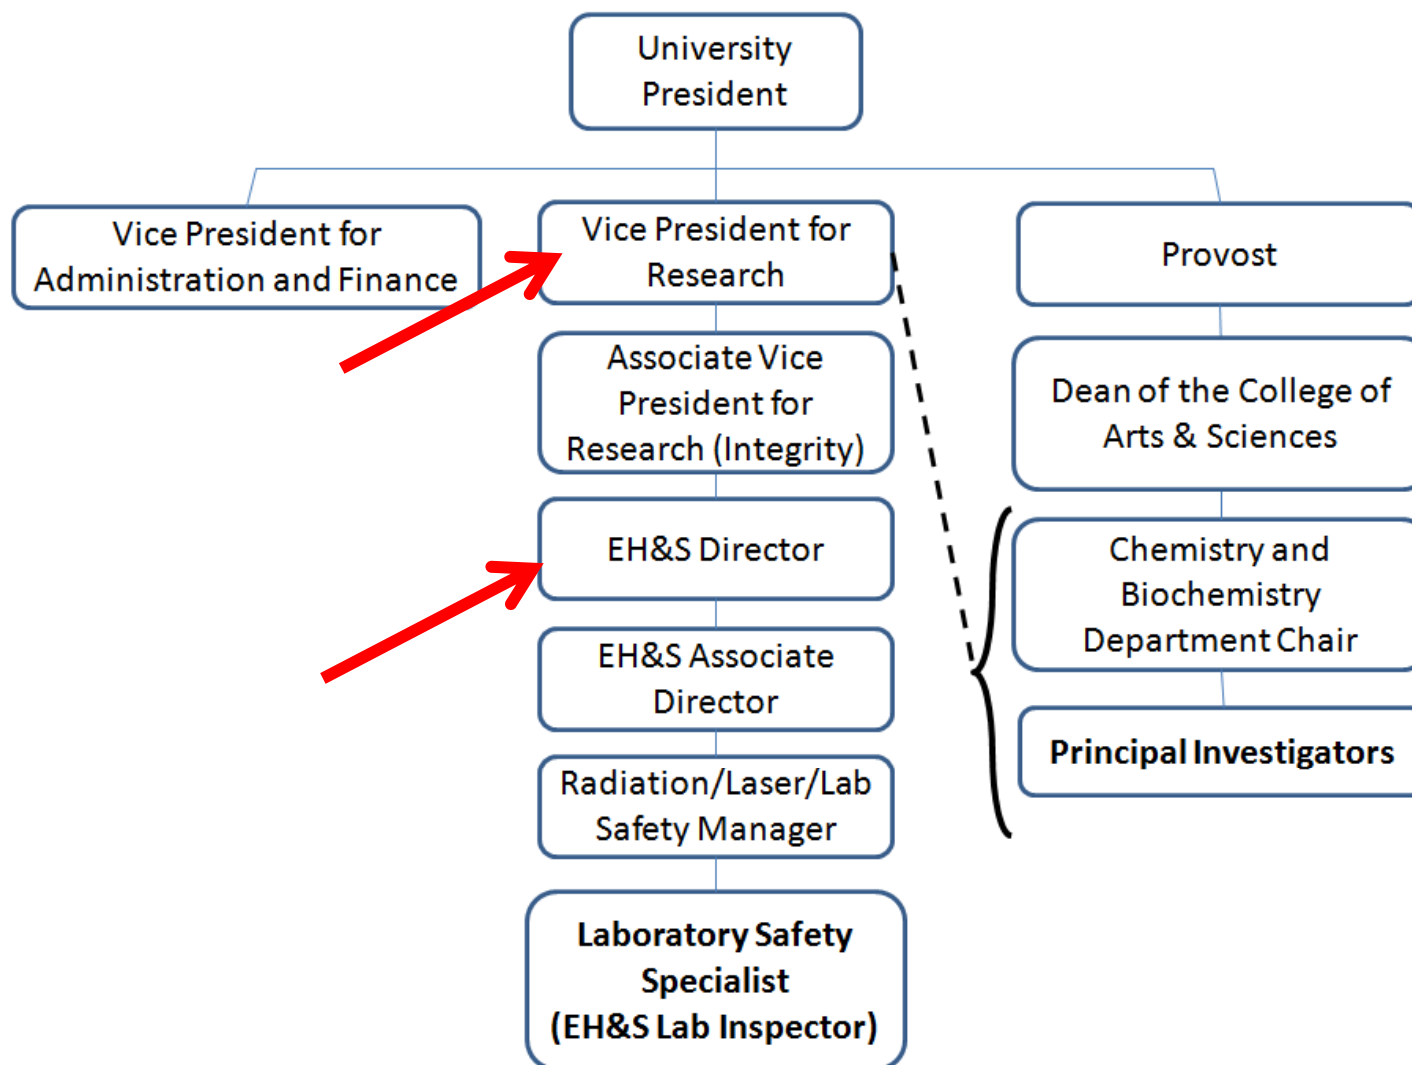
University President

Vice President for Administration and Finance

Vice President for Research

Provost

Associate Vice President for Research (Integrity)

Dean of the College of Arts & Sciences

EH&S Director

Chemistry and Biochemistry Department Chair

EH&S Associate Director

Principal Investigators

Radiation/Laser/Lab Safety Manager

Laboratory Safety Specialist (EH&S Lab Inspector)